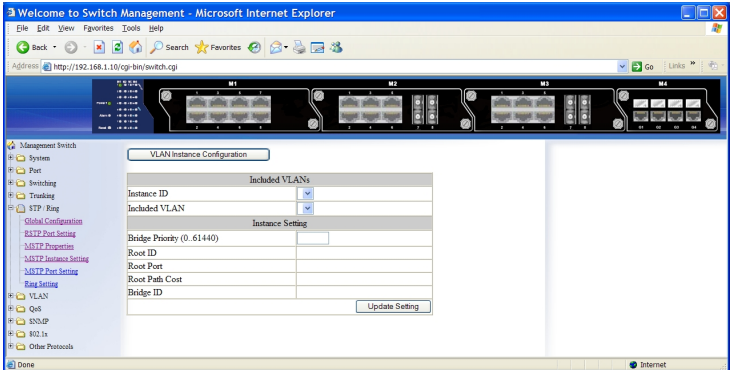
Welcome to Switch Management - Microsoft Internet Explorer

File Edit View Favorites Tools Help

Back Search Favorites

Address http://192.168.1.10/cgi-bin/switch.cgi

Go Links »

M1 M2 M3 M4

Management Switch
System
Port
Switching
Trunking
STP / Ring
Global Configuration
RSTP Port Setting
MSTP Properties
MSTP Instance Setting
MSTP Port Setting
Ring Setting
VLAN
QoS
SNMP
802.1x
Other Protocols

VLAN Instance Configuration

| Included VLANs | |
|---|---|
| Instance ID | |
| Included VLAN | |
| Instance Setting | |
| Bridge Priority (0..61440) | |
| Root ID | |
| Root Port | |
| Root Path Cost | |
| Bridge ID | |

Update Setting

Done

Internet